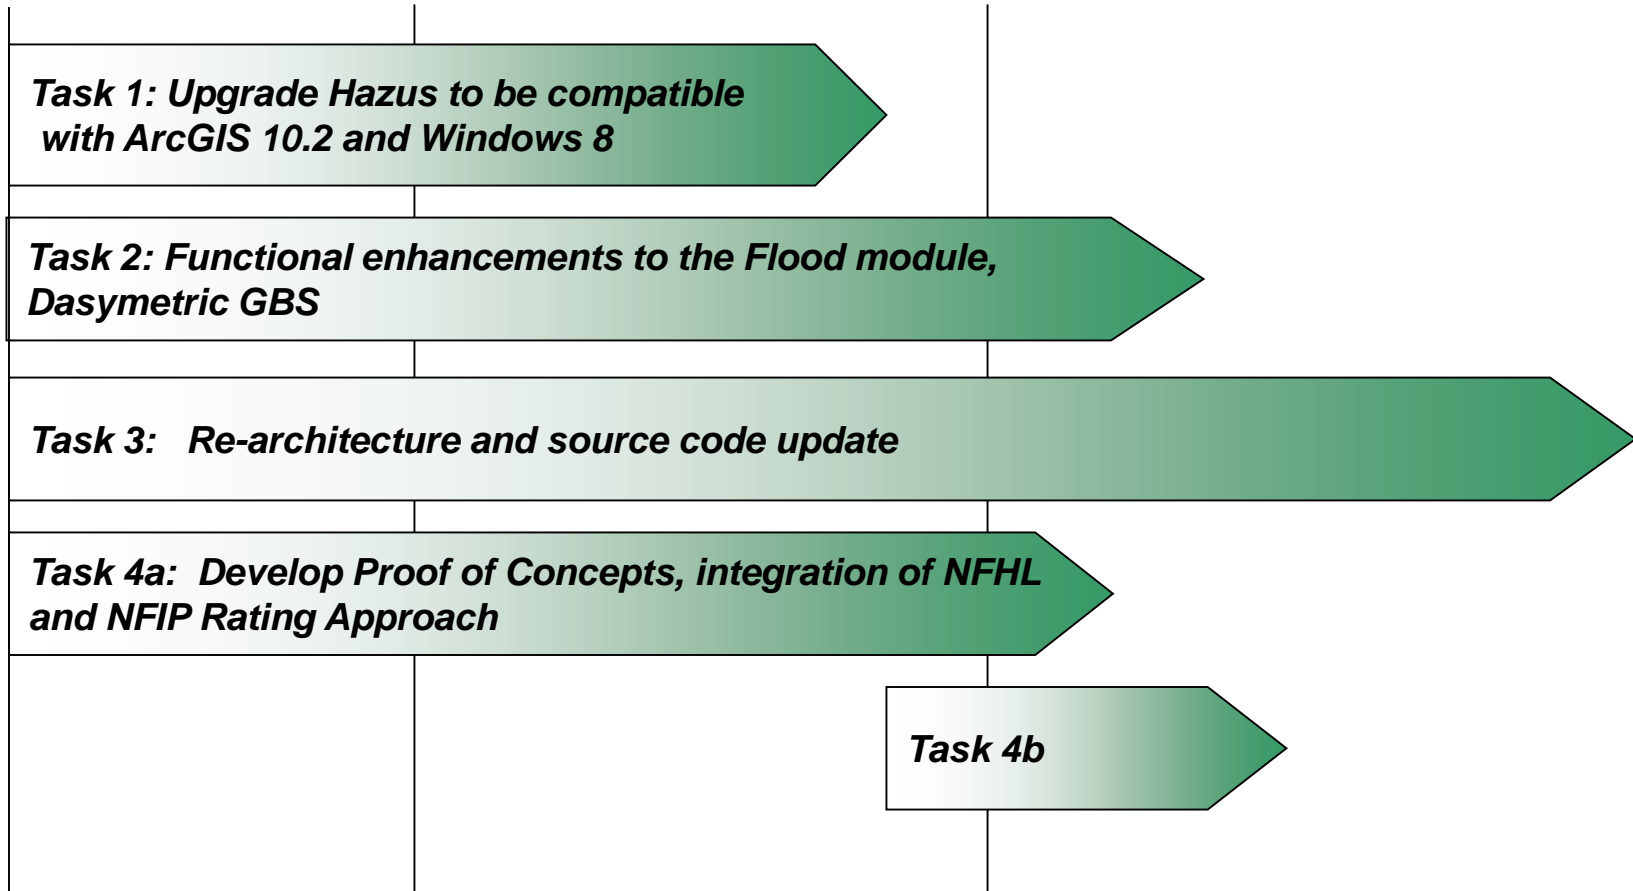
Task 1: Upgrade Hazus to be compatible with ArcGIS 10.2 and Windows 8

Task 2: Functional enhancements to the Flood module, Dasymetric GBS

Task 3: Re-architecture and source code update

Task 4a: Develop Proof of Concepts, integration of NFHL and NFIP Rating Approach

Task 4b